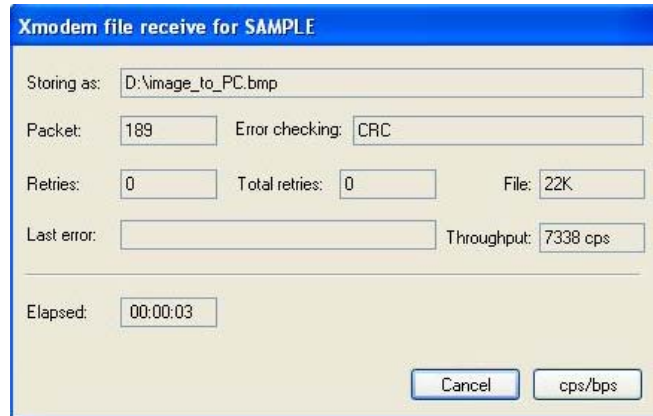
Xmodem file receive for SAMPLE

Storing as: D:\image_to_PC.bmp

Packet: 189 Error checking: CRC

Retries: 0 Total retries: 0 File: 22K

Last error: Throughput: 7338 cps

Elapsed: 00:00:03

Cancel cps/bps